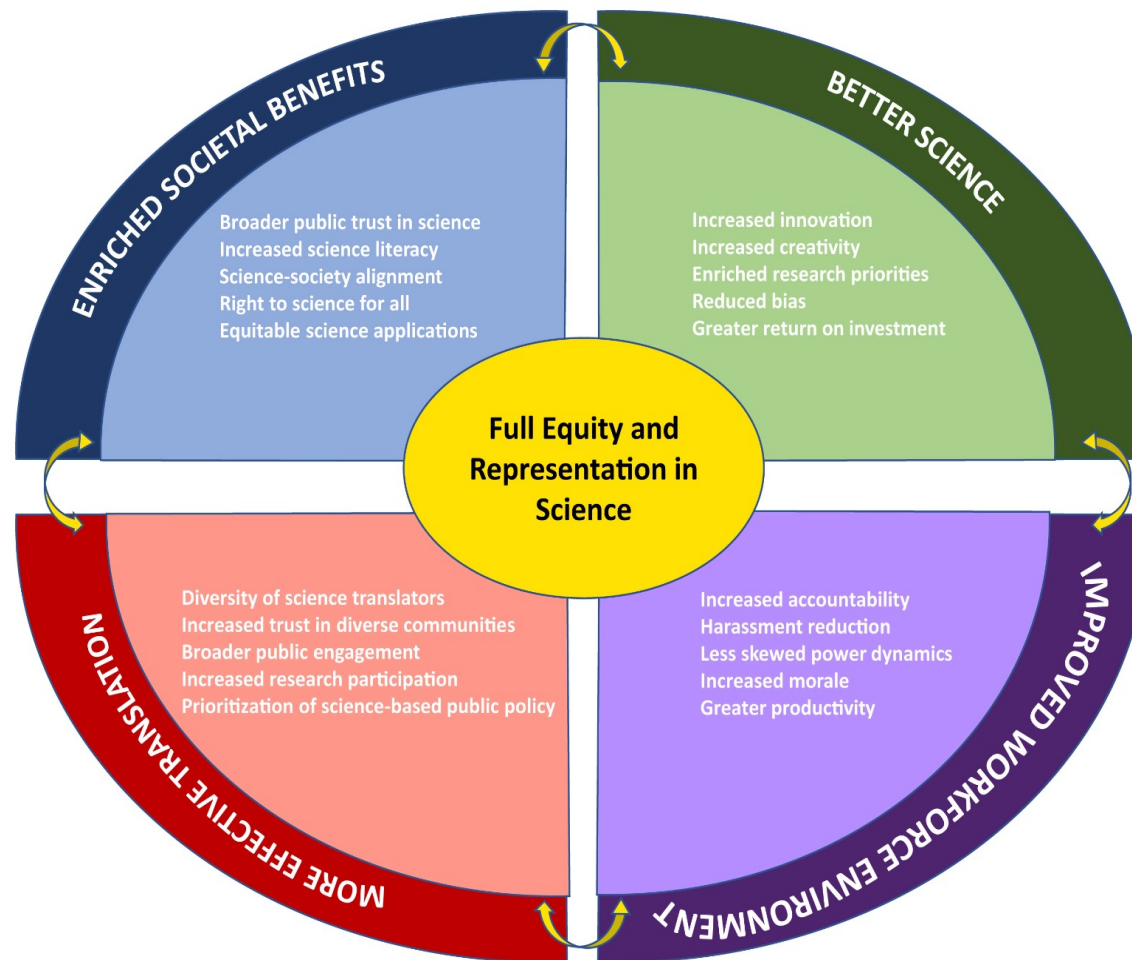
ENRICHED SOCIETAL BENEFITS

Broader public trust in science
Increased science literacy
Science-society alignment
Right to science for all
Equitable science applications

BETTER SCIENCE

Increased innovation
Increased creativity
Enriched research priorities
Reduced bias
Greater return on investment

Full Equity and Representation in Science

MORE EFFECTIVE TRANSLATION

Diversity of science translators
Increased trust in diverse communities
Broader public engagement
Increased research participation
Prioritization of science-based public policy

IMPROVED WORKFORCE ENVIRONMENT

Increased accountability
Harassment reduction
Less skewed power dynamics
Increased morale
Greater productivity